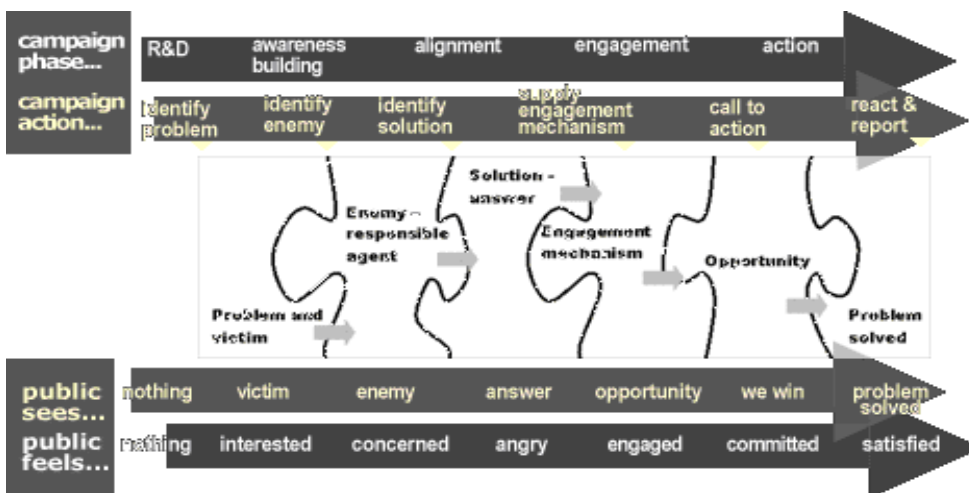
campaign phase...

R&D

awareness building

alignment

engagement

action

campaign action...

identify problem

identify enemy

identify solution

supply engagement mechanism

call to action

react & report

Problem and victim

Enemy – responsible agent

Solution – answer

Engagement mechanism

Opportunity

Problem solved

public sees...

nothing

victim

enemy

answer

opportunity

we win

problem solved

public feels...

nothing

interested

concerned

angry

engaged

committed

satisfied